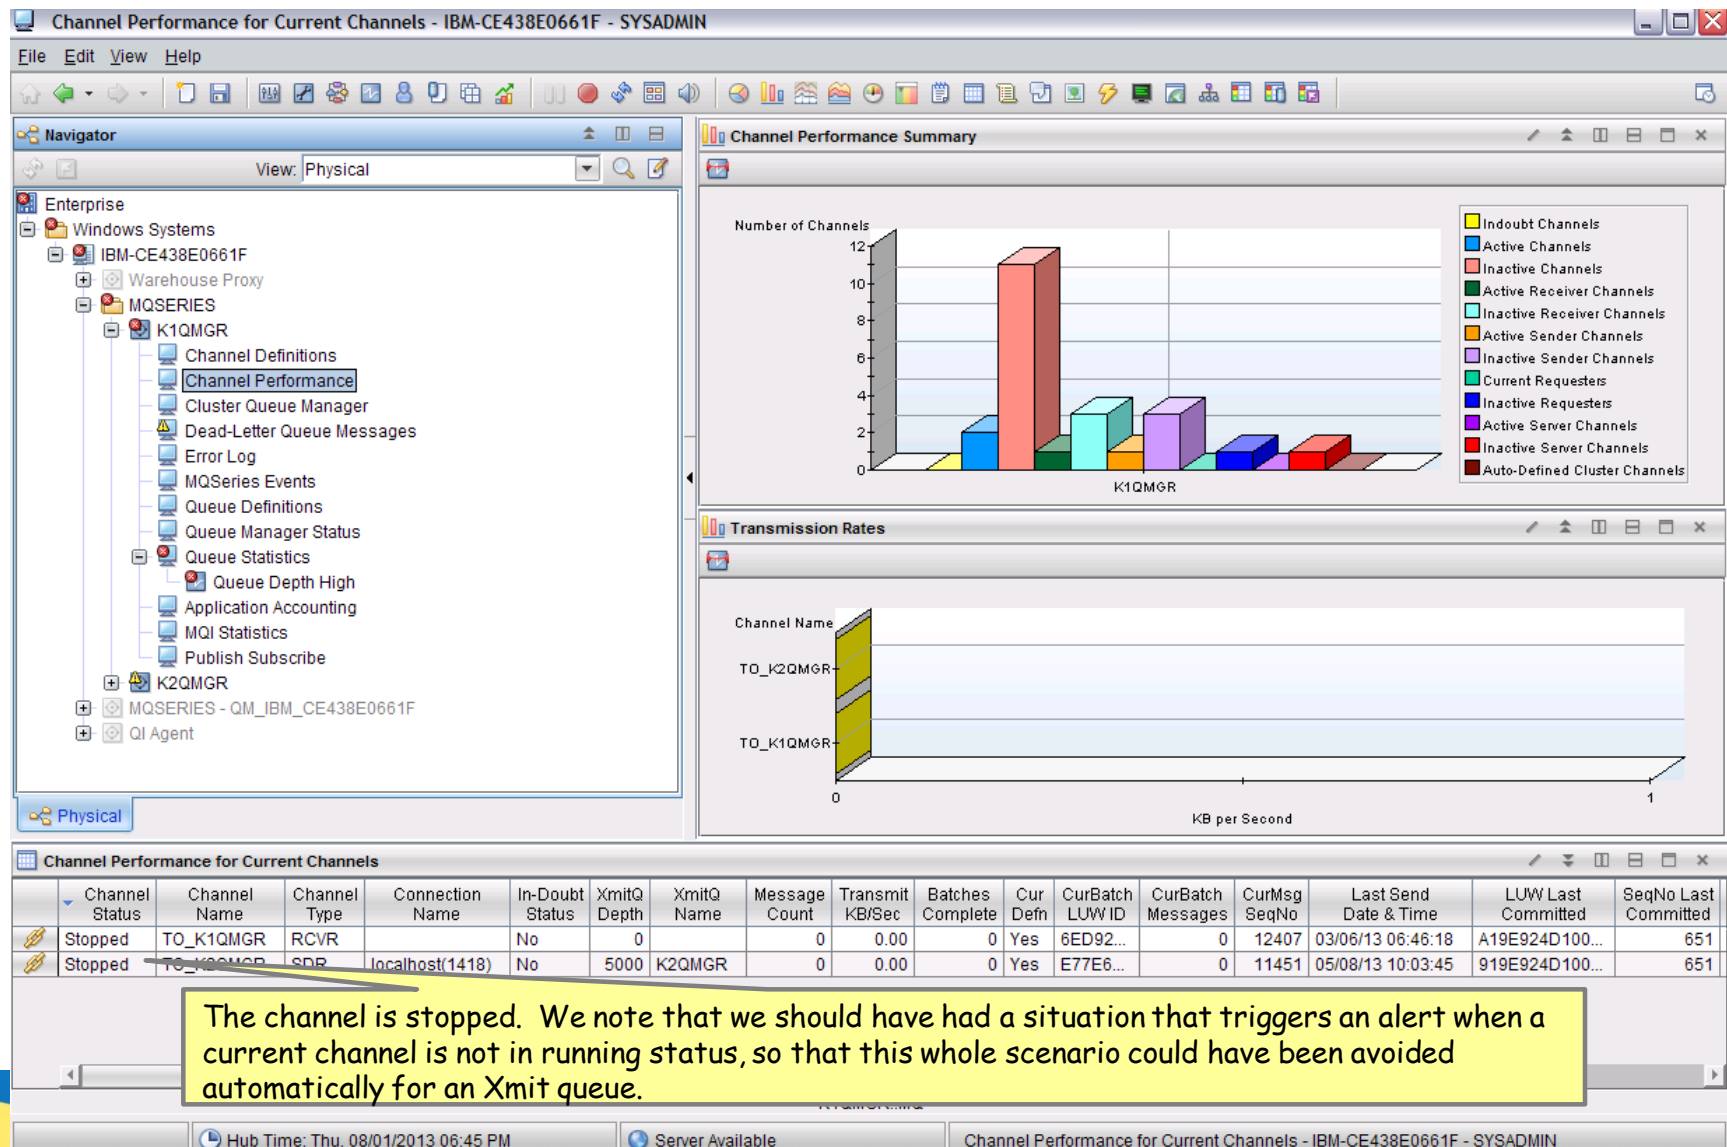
Channel Performance for Current Channels - IBM-CE438E0661F - SYSADMIN

File Edit View Help

Navigator

View: Physical

Enterprise
Windows Systems
IBM-CE438E0661F
Warehouse Proxy
MQSERIES
K1QMGR
Channel Definitions
Channel Performance
Cluster Queue Manager
Dead-Letter Queue Messages
Error Log
MQSeries Events
Queue Definitions
Queue Manager Status
Queue Statistics
Queue Depth High
Application Accounting
MQI Statistics
Publish Subscribe
K2QMGR
MQSERIES - QM_IBM_CE438E0661F
QI Agent

Physical

Channel Performance Summary

Number of Channels
12
10
8
6
4
2
0
K1QMGR

Indoubt Channels
Active Channels
Inactive Channels
Active Receiver Channels
Inactive Receiver Channels
Active Sender Channels
Inactive Sender Channels
Current Requesters
Inactive Requesters
Active Server Channels
Inactive Server Channels
Auto-Defined Cluster Channels

Transmission Rates

Channel Name
TO_K2QMGR
TO_K1QMGR
0
1
KB per Second

Channel Performance for Current Channels

| | Channel Status | Channel Name | Channel Type | Connection Name | In-Doubt Status | XmitQ Depth | XmitQ Name | Message Count | Transmit KB/Sec | Batches Complete | Cur Defn | CurBatch LUW ID | CurBatch Messages | CurMsg SeqNo | Last Send Date & Time | LUW Last Committed | SeqNo Last Committed |
|---|---|---|---|---|---|---|---|---|---|---|---|---|---|---|---|---|---|
| | Stopped | TO_K1QMGR | RCVR | | No | 0 | | 0 | 0.00 | 0 | Yes | 6ED92... | 0 | 12407 | 03/06/13 06:46:18 | A19E924D100... | 651 |
| | Stopped | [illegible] | SDR | localhost(1418) | No | 5000 | K2QMGR | 0 | 0.00 | 0 | Yes | E77E6... | 0 | 11451 | 05/08/13 10:03:45 | 919E924D100... | 651 |

The channel is stopped. We note that we should have had a situation that triggers an alert when a current channel is not in running status, so that this whole scenario could have been avoided automatically for an Xmit queue.

Hub Time: Thu, 08/01/2013 06:45 PM
Server Available
Channel Performance for Current Channels - IBM-CE438E0661F - SYSADMIN